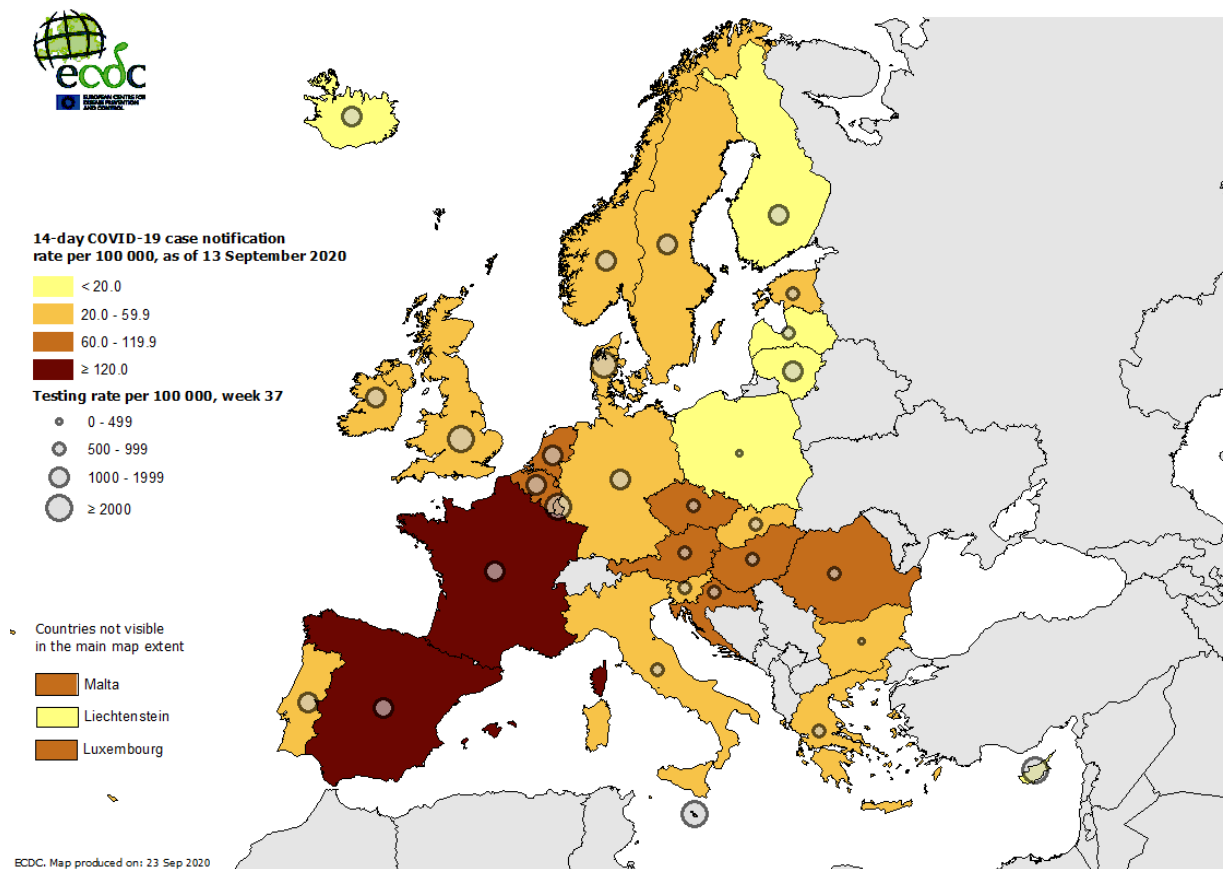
ecdc
EUROPEAN CENTRE FOR DISEASE PREVENTION AND CONTROL

14-day COVID-19 case notification rate per 100 000, as of 13 September 2020

< 20.0
20.0 - 59.9
60.0 - 119.9
≥ 120.0

Testing rate per 100 000, week 37

0 - 499
500 - 999
1000 - 1999
≥ 2000

Countries not visible in the main map extent

Malta
Liechtenstein
Luxembourg

ECDC. Map produced on: 23 Sep 2020